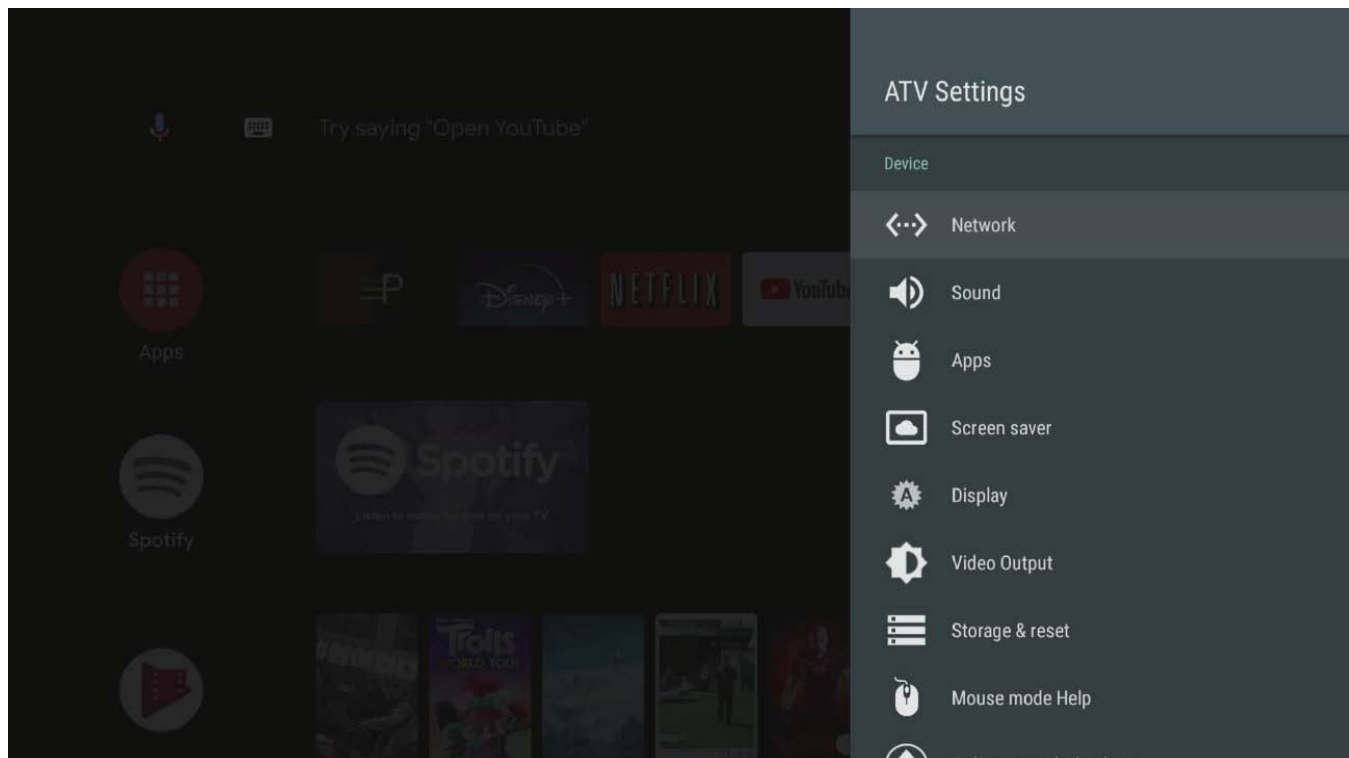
Try saying "Open YouTube"

Apps

Disney+

NETFLIX

YouTube

Spotify

Listen to music for free on your TV

Spotify

Trolls
WORLD TOUR

ATV Settings

Device

Network

Sound

Apps

Screen saver

Display

Video Output

Storage & reset

Mouse mode Help

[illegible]